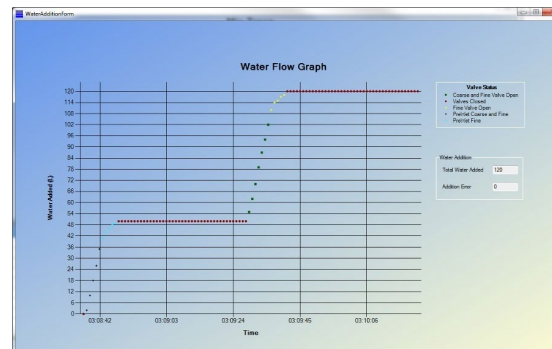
WaterAdditionForm

Water Flow Graph

Valve Status
Coarse and Fine Valve Open
Valves Closed
Fine Valve Open
Prewet Coarse and Fine
Prewet Fine

Water Addition
Total Water Added 120
Addition Error 0

Water Added (L)

120
114
108
102
96
90
84
78
72
66
60
54
48
42
36
30
24
18
12
6
0

03:08:42
03:09:03
03:09:24
03:09:45
03:10:06

Time